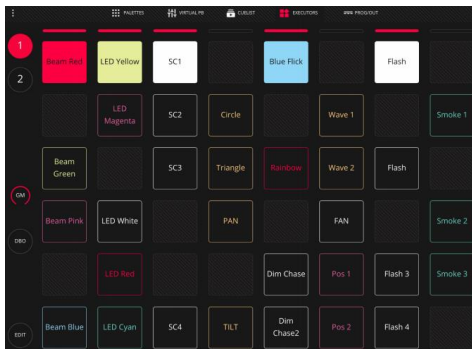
PALETTES VIRTUAL PB CUELIST EXECUTORS PROG/OUT

1
2
GM
DBO
EDIT

| Beam Red | LED Yellow | SC1 | | Blue Flick | | Flash | |
|---|---|---|---|---|---|---|---|
| | LED Magenta | SC2 | Circle | | Wave 1 | | Smoke 1 |
| Beam Green | | SC3 | Triangle | Rainbow | Wave 2 | Flash | |
| Beam Pink | LED White | | PAN | | FAN | | Smoke 2 |
| | LED Red | | | Dim Chase | Pos 1 | Flash 3 | Smoke 3 |
| Beam Blue | LED Cyan | SC4 | TILT | Dim Chase2 | Pos 2 | Flash 4 | |